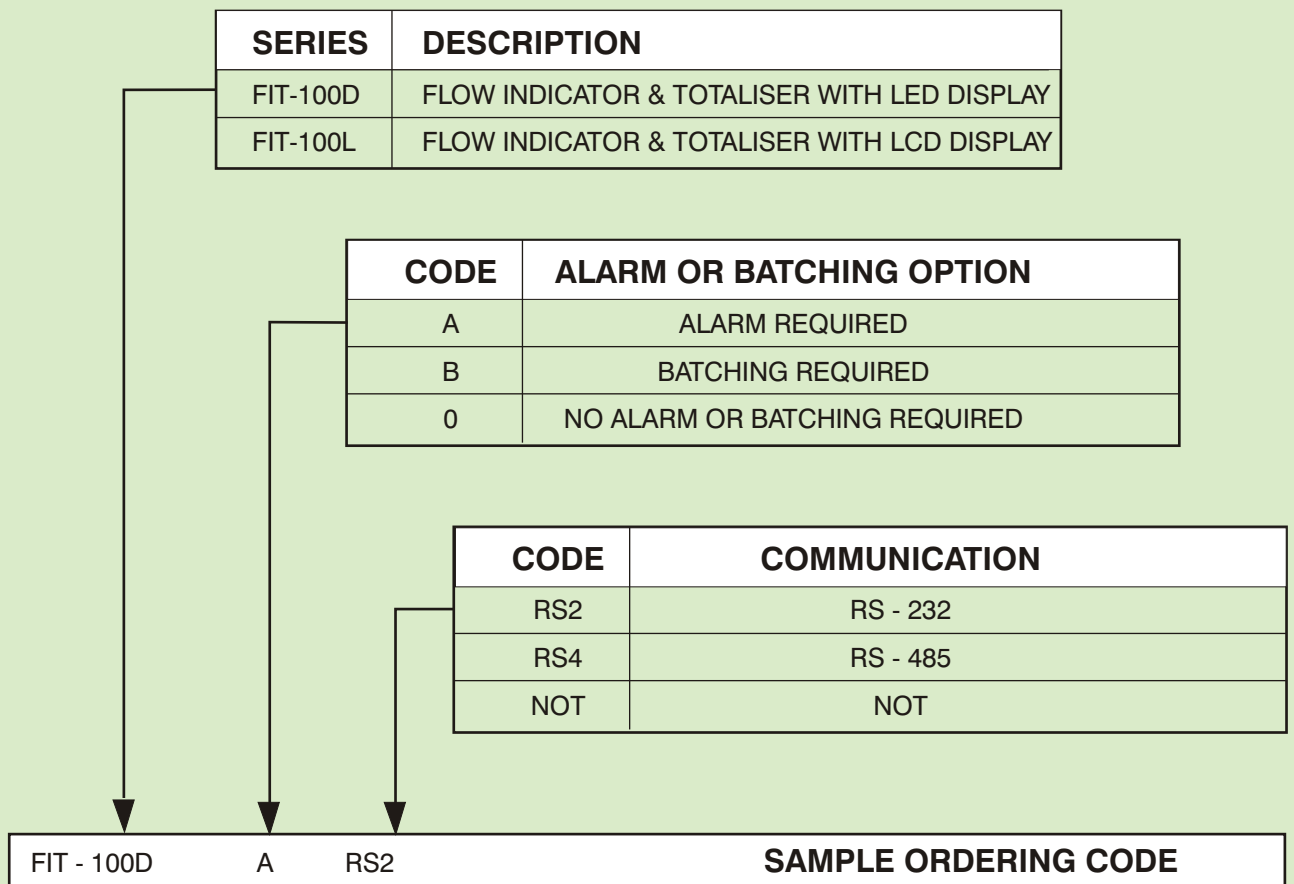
| SERIES | DESCRIPTION |
|---|---|
| FIT-100D | FLOW INDICATOR & TOTALISER WITH LED DISPLAY |
| FIT-100L | FLOW INDICATOR & TOTALISER WITH LCD DISPLAY |

| CODE | ALARM OR BATCHING OPTION |
|---|---|
| A | ALARM REQUIRED |
| B | BATCHING REQUIRED |
| 0 | NO ALARM OR BATCHING REQUIRED |

| CODE | COMMUNICATION |
|---|---|
| RS2 | RS - 232 |
| RS4 | RS - 485 |
| NOT | NOT |

FIT - 100D A RS2 **SAMPLE ORDERING CODE**